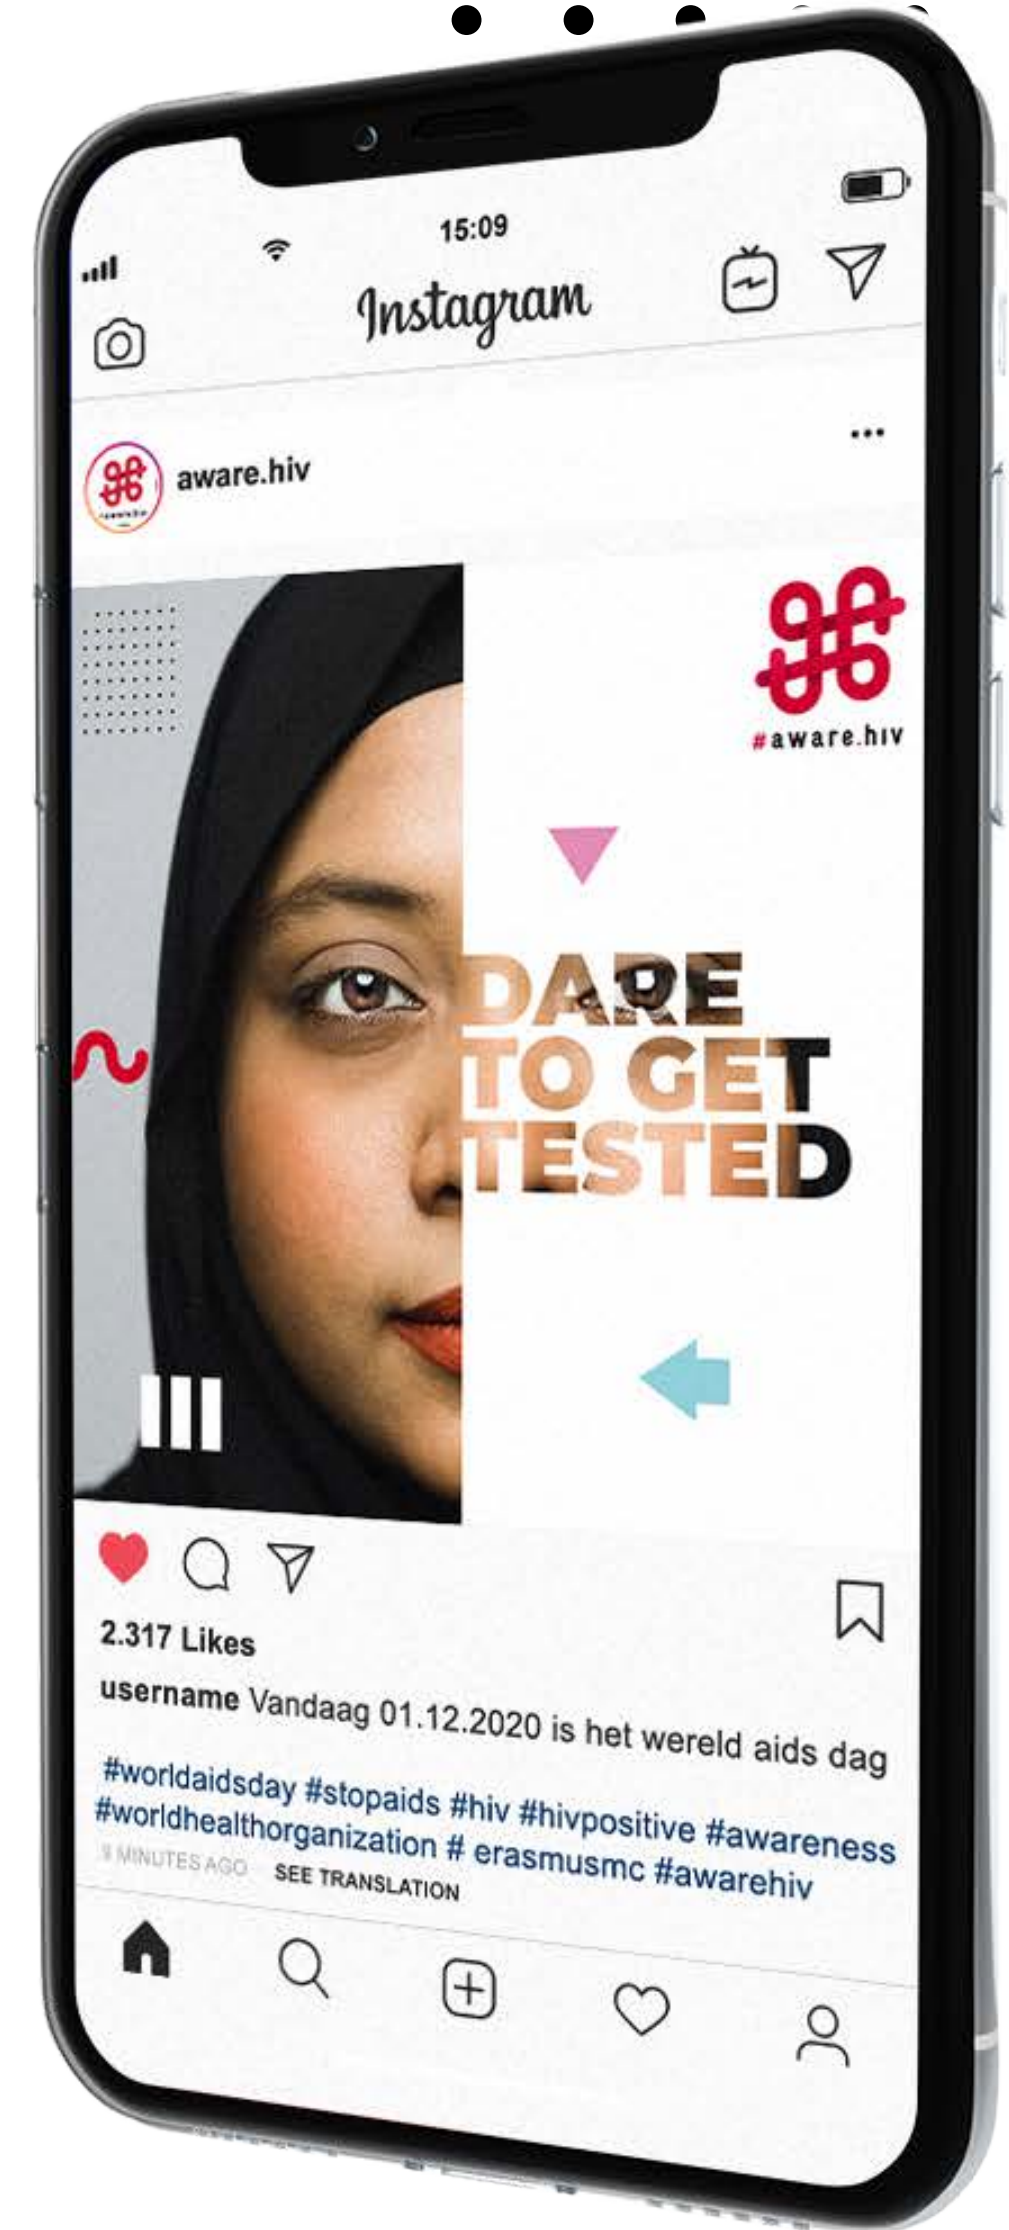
15:09

Instagram

aware.hiv

#aware.hiv

DARE TO GET TESTED

2.317 Likes

username Vandaag 01.12.2020 is het wereld aids dag

#worldaidsday #stopaids #hiv #hivpositive #awareness #worldhealthorganization # erasmusmc #awarehiv

9 MINUTES AGO SEE TRANSLATION